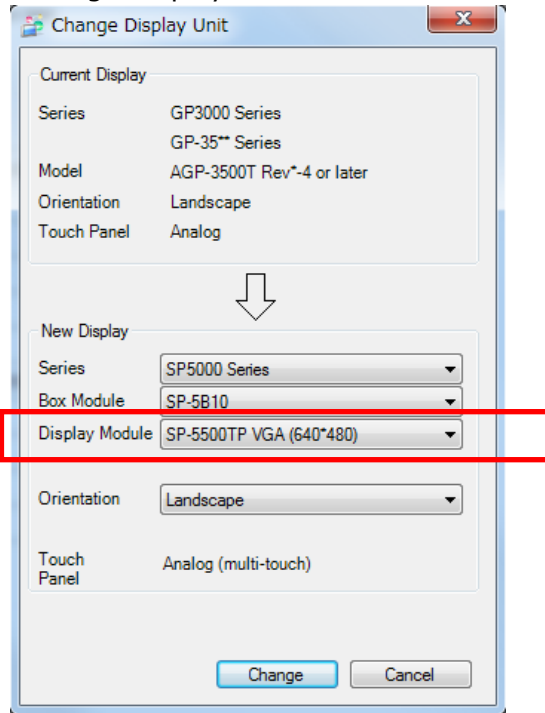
Change Display Unit

Current Display

Series GP3000 Series

GP-35** Series

Model AGP-3500T Rev*-4 or later

Orientation Landscape

Touch Panel Analog

New Display

Series SP5000 Series

Box Module SP-5B10

Display Module SP-5500TP VGA (640*480)

Orientation Landscape

Touch Panel Analog (multi-touch)

Change Cancel